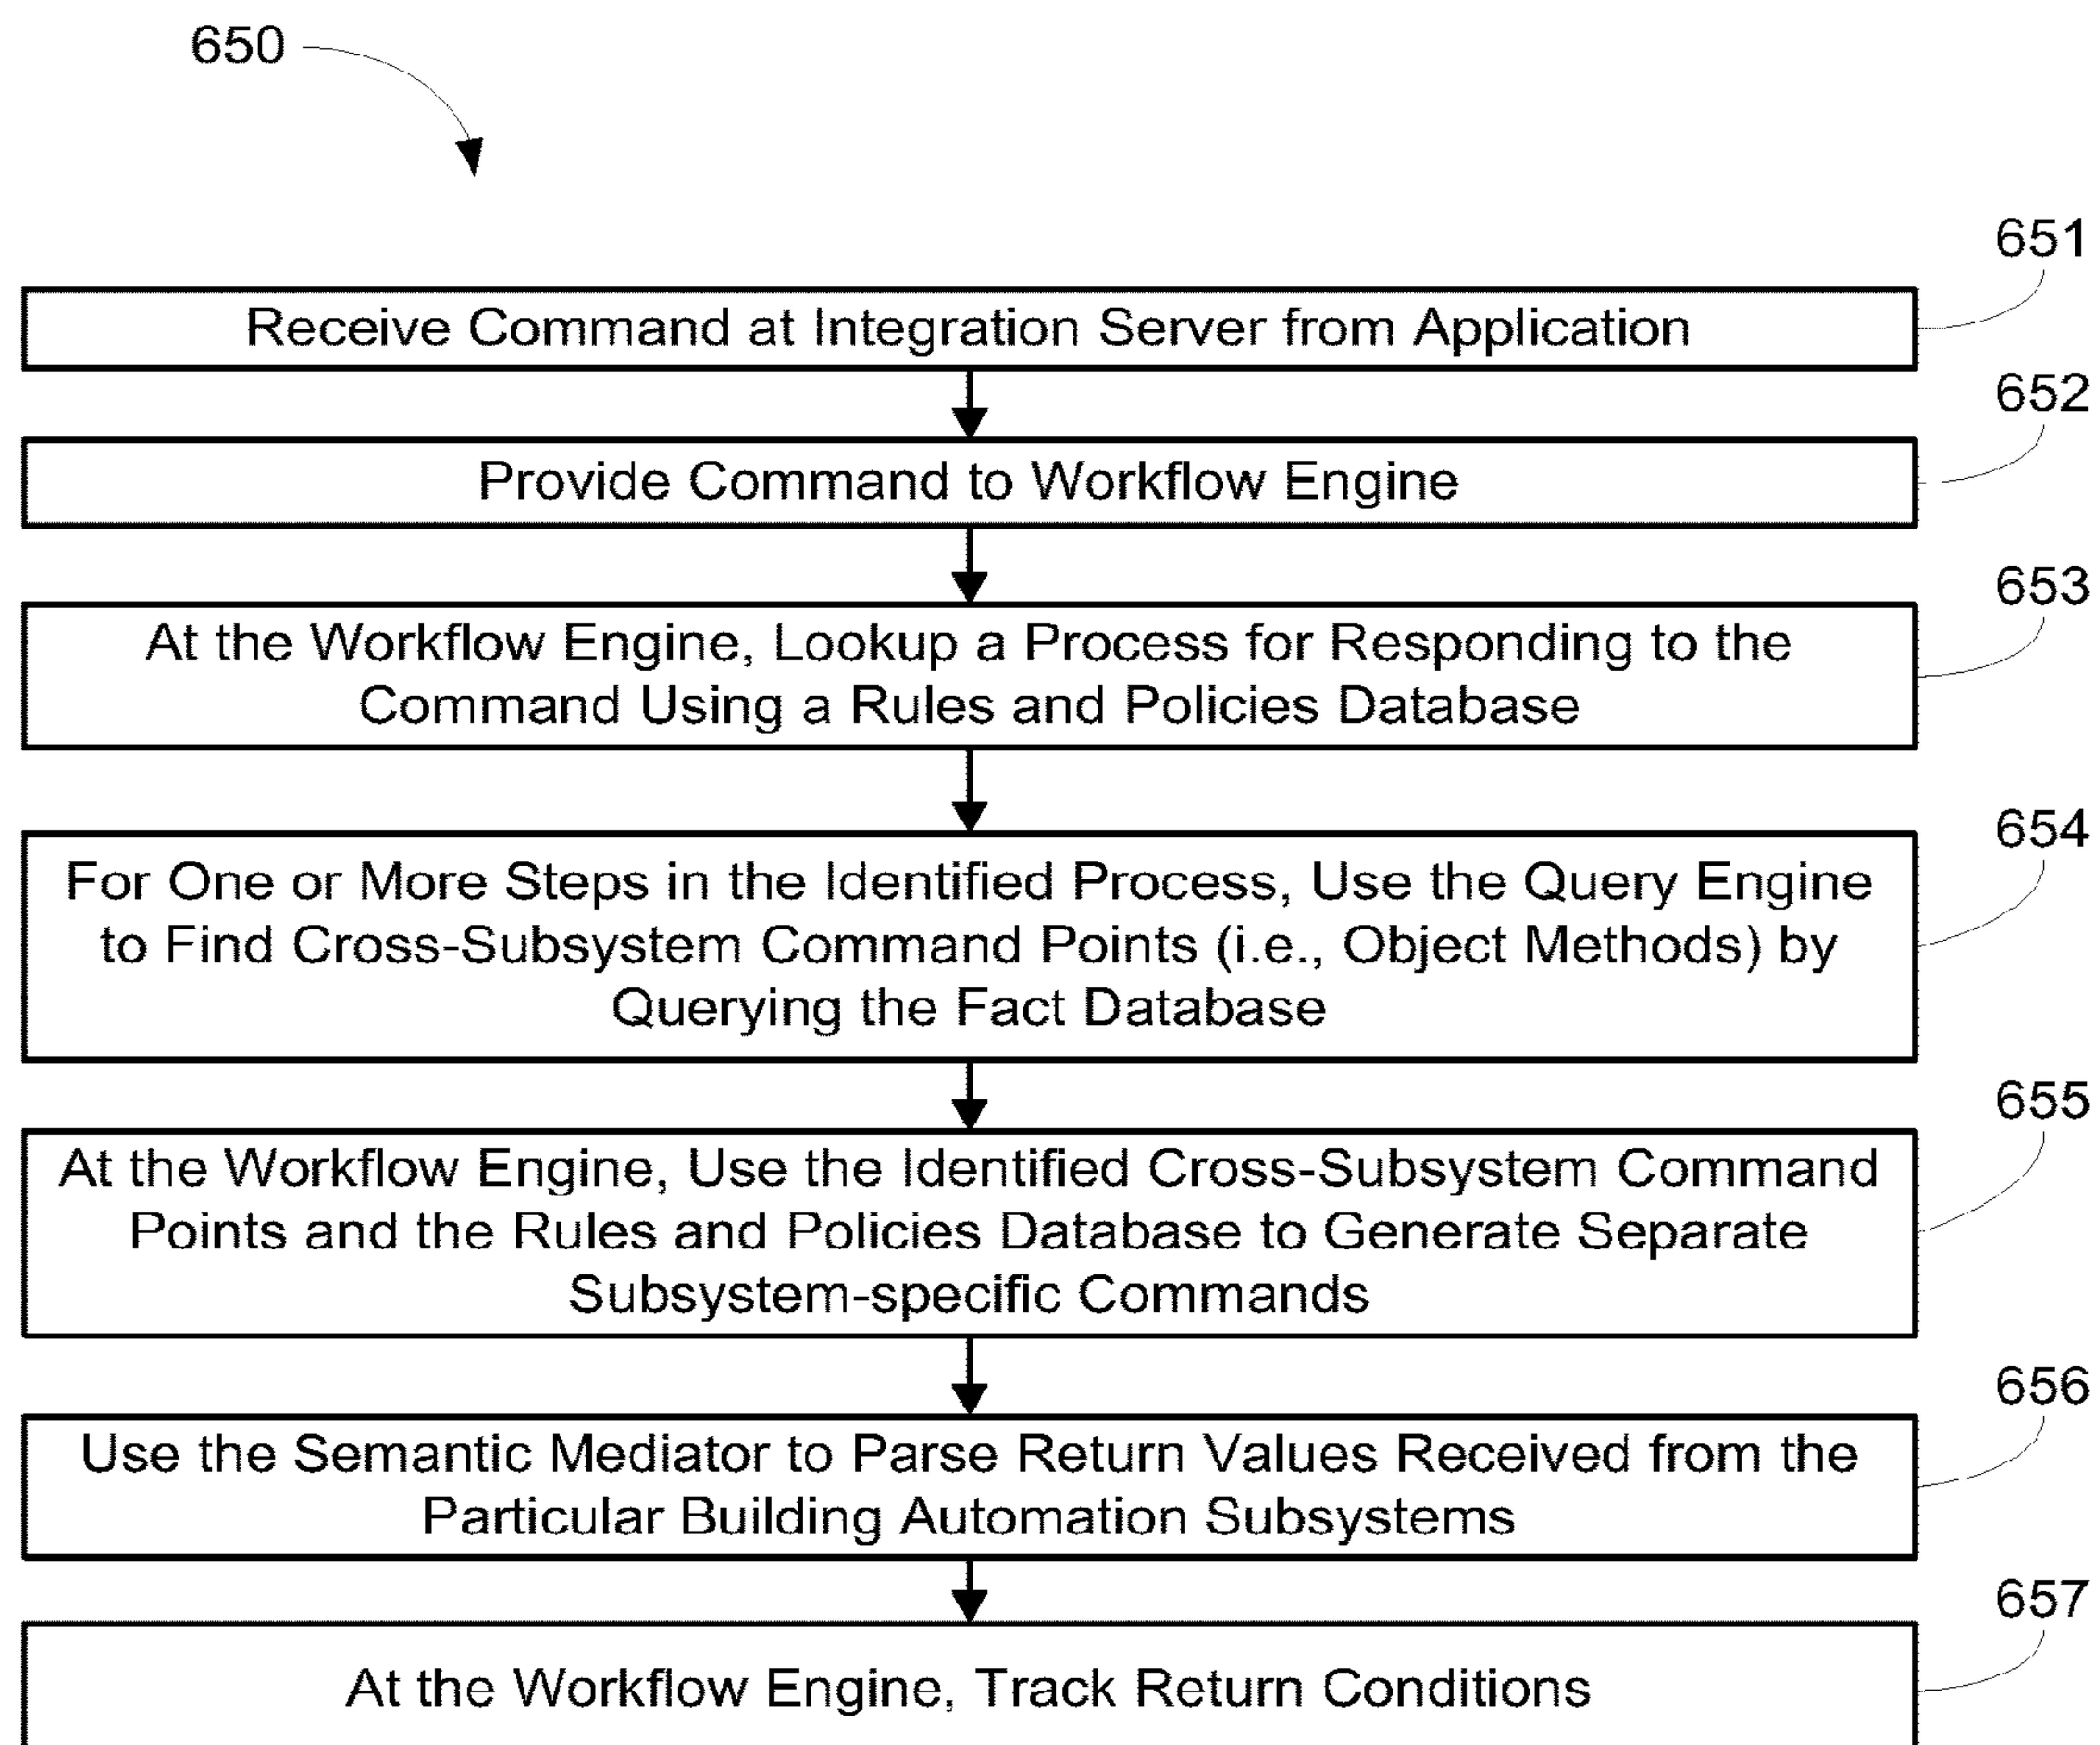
650

651

Receive Command at Integration Server from Application

652

Provide Command to Workflow Engine

653

At the Workflow Engine, Lookup a Process for Responding to the Command Using a Rules and Policies Database

654

For One or More Steps in the Identified Process, Use the Query Engine to Find Cross-Subsystem Command Points (i.e., Object Methods) by Querying the Fact Database

655

At the Workflow Engine, Use the Identified Cross-Subsystem Command Points and the Rules and Policies Database to Generate Separate Subsystem-specific Commands

656

Use the Semantic Mediator to Parse Return Values Received from the Particular Building Automation Subsystems

657

At the Workflow Engine, Track Return Conditions